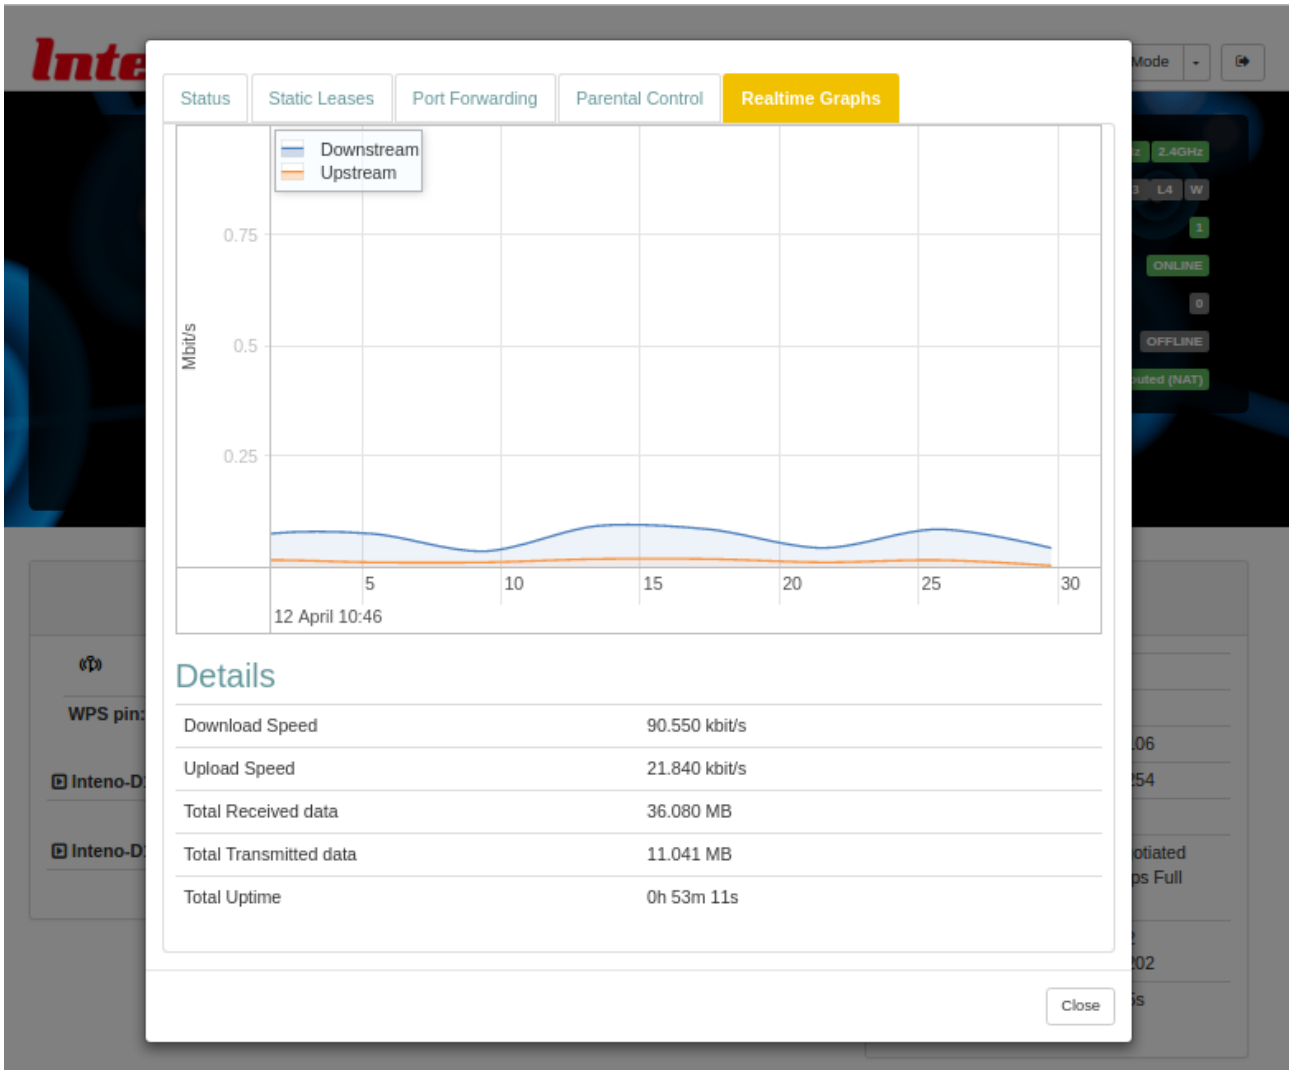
Inte

Mode

Status | Static Leases | Port Forwarding | Parental Control | Realtime Graphs

Downstream
Upstream

0.75
0.5
0.25
Mbit/s

5 10 15 20 25 30
12 April 10:46

Details

| Download Speed | 90.550 kbit/s |
|---|---|
| Upload Speed | 21.840 kbit/s |
| Total Received data | 36.080 MB |
| Total Transmitted data | 11.041 MB |
| Total Uptime | 0h 53m 11s |

Close

2.4GHz
L4 W
1
ONLINE
0
OFFLINE
uted (NAT)

WPS pin:
Inteno-D
Inteno-D

06
54
otiated
ps Full
02
s